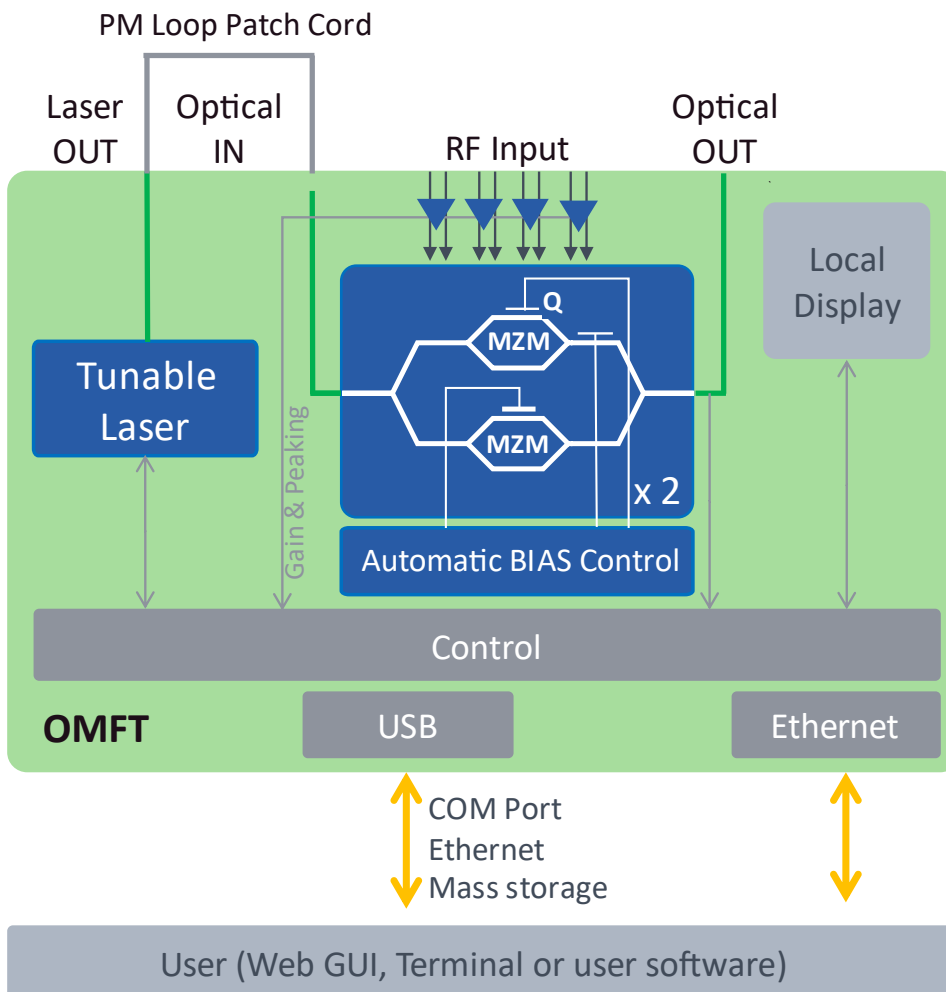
PM Loop Patch Cord

Laser OUT

Optical IN

RF Input

Optical OUT

Local Display

Q

MZM

MZM

Tunable Laser

Gain & Peaking

x 2

Automatic BIAS Control

Control

OMFT

USB

Ethernet

COM Port
Ethernet
Mass storage

User (Web GUI, Terminal or user software)